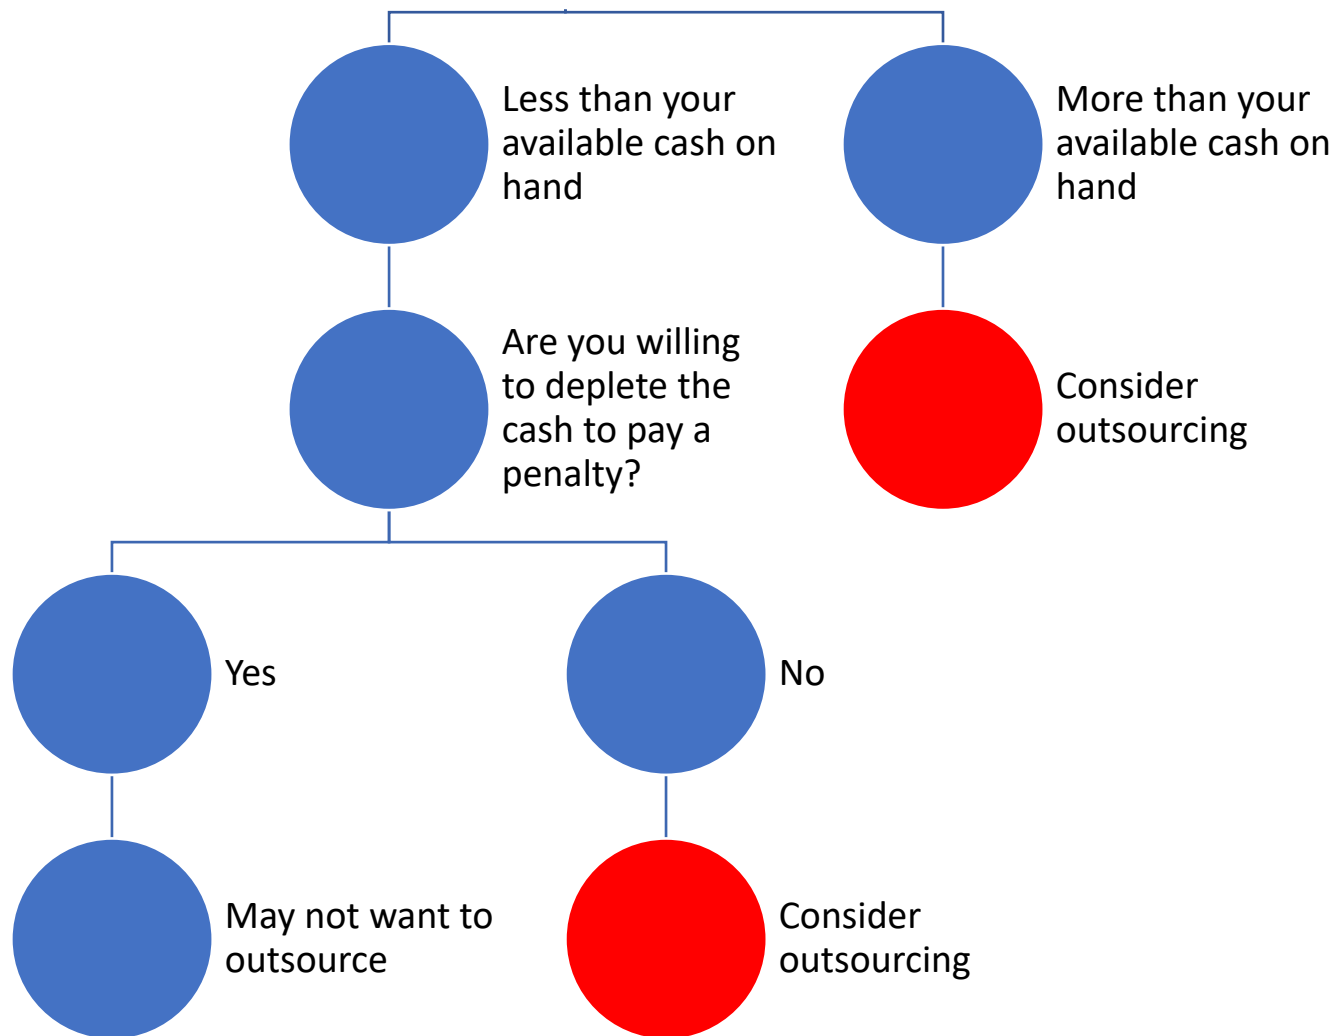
Less than your available cash on hand

More than your available cash on hand

Are you willing to deplete the cash to pay a penalty?

Consider outsourcing

Yes

No

May not want to outsource

Consider outsourcing